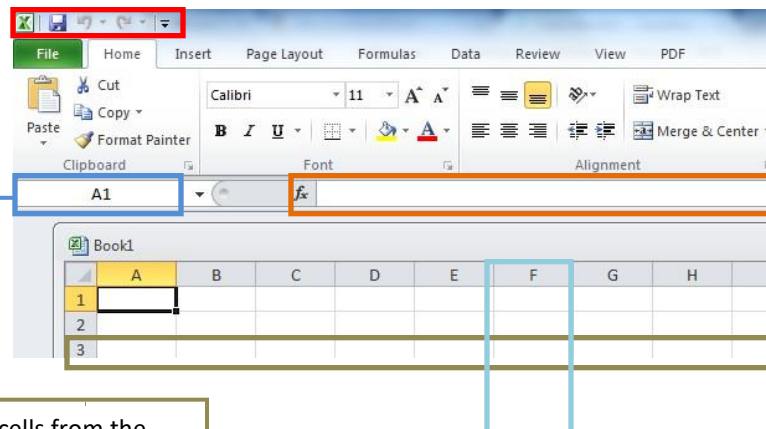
File Home Insert Page Layout Formulas Data Review View PDF

Paste

Cut

Copy

Format Painter

Clipboard

Calibri 11

B I U

Font

Wrap Text

Merge & Center

Alignment

A1

$f_x$

Book1

| | A | B | C | D | E | F | G | H |
|---|---|---|---|---|---|---|---|---|
| 1 | | | | | | | | |
| 2 | | | | | | | | |
| 3 | | | | | | | | |

cells from the